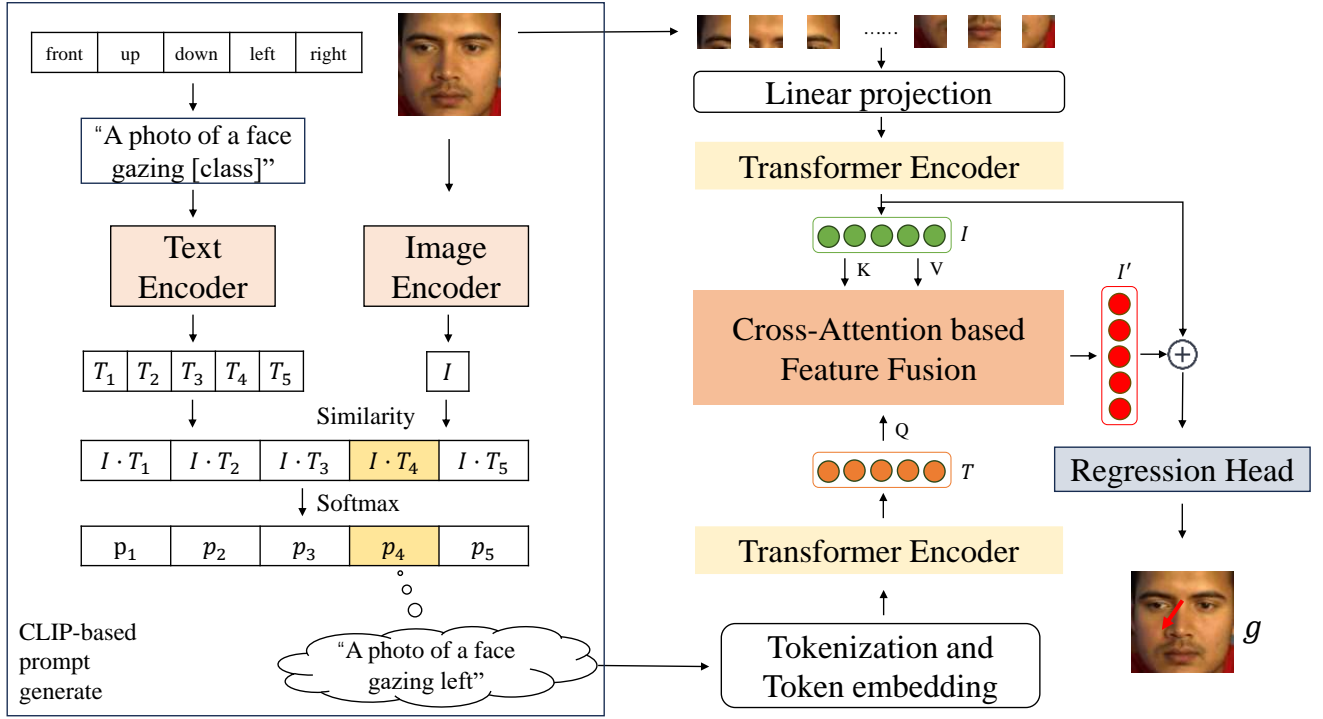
| front | up | down | left | right |
|---|---|---|---|---|

“A photo of a face gazing [class]”

Text Encoder

Image Encoder

| $T_1$ | $T_2$ | $T_3$ | $T_4$ | $T_5$ |
|---|---|---|---|---|

$I$

Similarity

| $I \cdot T_1$ | $I \cdot T_2$ | $I \cdot T_3$ | $I \cdot T_4$ | $I \cdot T_5$ |
|---|---|---|---|---|

Softmax

| $\mathrm{p}_1$ | $p_2$ | $p_3$ | $p_4$ | $p_5$ |
|---|---|---|---|---|

CLIP-based prompt generate

“A photo of a face gazing left”

......

Linear projection

Transformer Encoder

$I$

K

V

$I'$

Cross-Attention based Feature Fusion

Q

$T$

Transformer Encoder

Tokenization and Token embedding

Regression Head

$g$